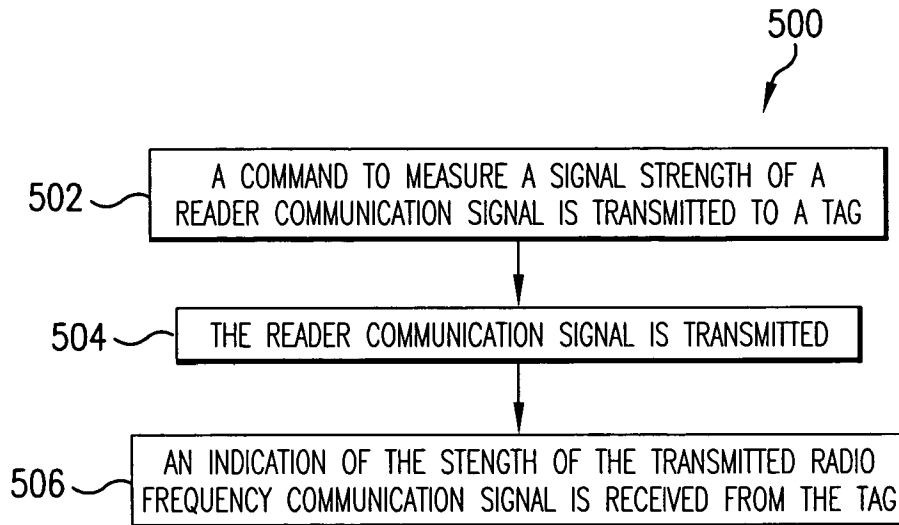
500

502 A COMMAND TO MEASURE A SIGNAL STRENGTH OF A READER COMMUNICATION SIGNAL IS TRANSMITTED TO A TAG

504 THE READER COMMUNICATION SIGNAL IS TRANSMITTED

506 AN INDICATION OF THE STENGTH OF THE TRANSMITTED RADIO FREQUENCY COMMUNICATION SIGNAL IS RECEIVED FROM THE TAG